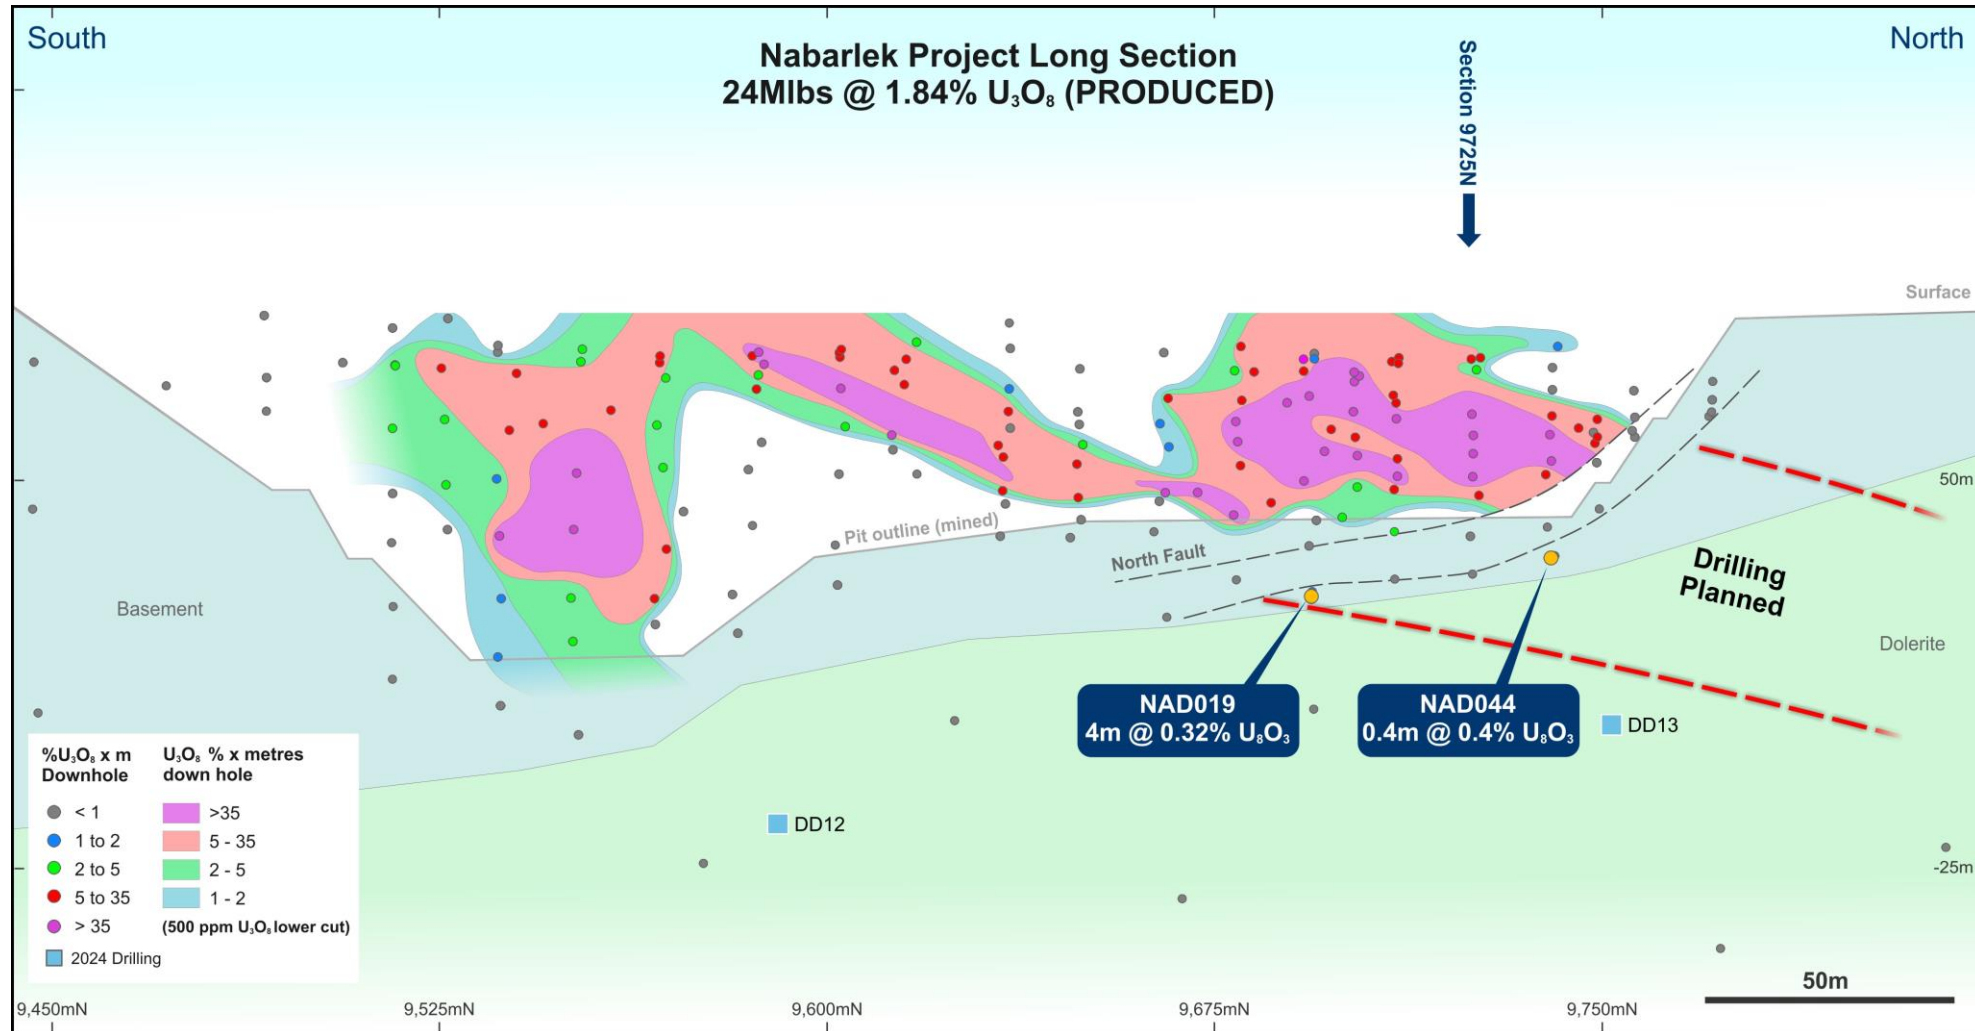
South

North

Nabarlek Project Long Section
24Mlbs @ 1.84% $U_3O_8$ (PRODUCED)

Section 9725N

Surface

50m

Pit outline (mined)

North Fault

Drilling Planned

Basement

Dolerite

NAD019
4m @ 0.32% $U_3O_8$

NAD044
0.4m @ 0.4% $U_3O_8$

DD13

DD12

-25m

| $\%U_3O_8$ x m Downhole | $U_3O_8$ % x metres down hole |
|---|---|
| < 1 | >35 |
| 1 to 2 | 5 - 35 |
| 2 to 5 | 2 - 5 |
| 5 to 35 | 1 - 2 |
| > 35 | (500 ppm $U_3O_8$ lower cut) |

2024 Drilling

9,450mN 9,525mN 9,600mN 9,675mN 9,750mN

50m